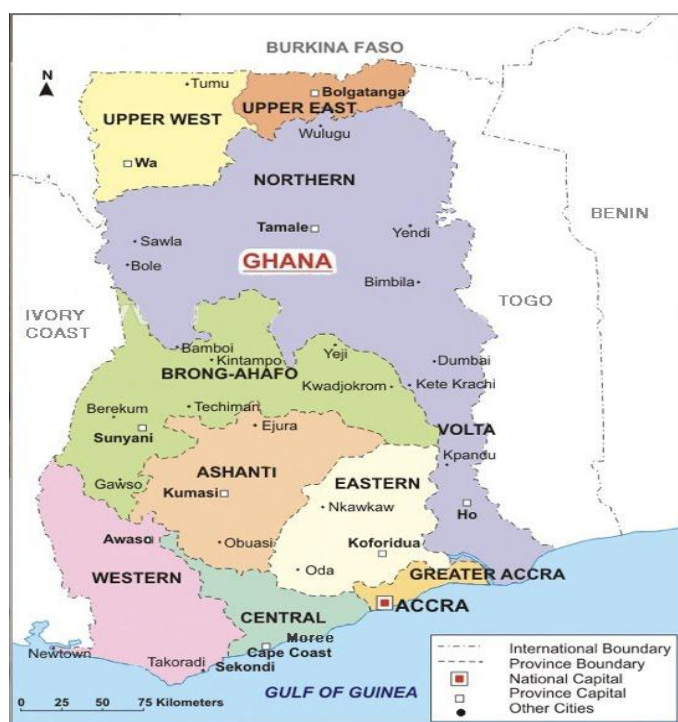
BURKINA FASO
N
Tumu
Bolgatanga
UPPER WEST
UPPER EAST
Wulugu
Wa
NORTHERN
BENIN
Tamale
Yendi
Sawla
Bole
GHANA
Bimbila
TOGO
IVORY COAST
Bamboi
Yeji
Kintampo
Dumbai
BRONG-AHAFO
Kwadjokrom
Kete Krachi
Berekum
Techiman
Sunyani
Ejura
VOLTA
Kpandu
ASHANTI
EASTERN
Gawso
Kumasi
Nkawkaw
Ho
Awaso
Obuasi
Koforidua
Oda
GREATER ACCRA
WESTERN
ACCRA
CENTRAL
Moree
Cape Coast
Newtown
Takoradi
Sekondi
0 25 50 75 Kilometers
GULF OF GUINEA
International Boundary
Province Boundary
National Capital
Province Capital
Other Cities